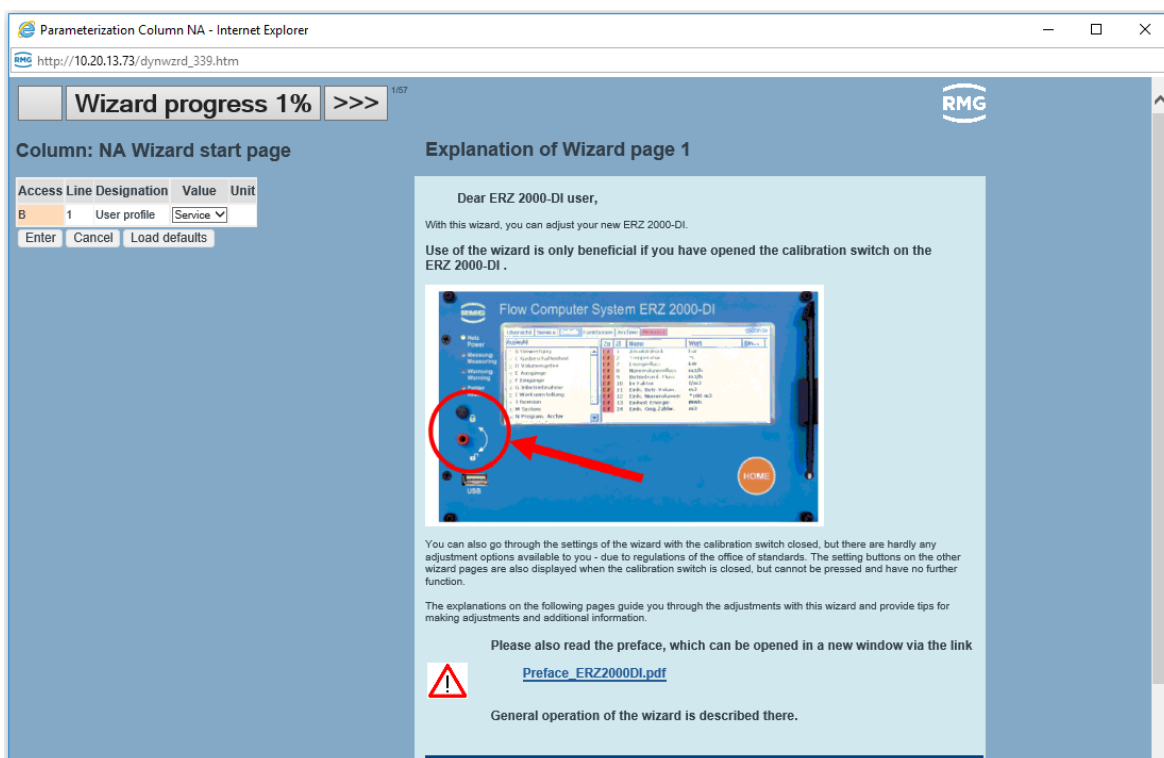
Parameterization Column NA - Internet Explorer

http://10.20.13.73/dynwzrd_339.htm

Wizard progress 1% >>> 1/57

RMG

Column: NA Wizard start page

| Access | Line | Designation | Value | Unit |
|---|---|---|---|---|
| B | 1 | User profile | Service | |

Enter Cancel Load defaults

Explanation of Wizard page 1

Dear ERZ 2000-DI user,

With this wizard, you can adjust your new ERZ 2000-DI.

Use of the wizard is only beneficial if you have opened the calibration switch on the ERZ 2000-DI .

RMG Flow Computer System ERZ 2000-DI

HOME

USB

You can also go through the settings of the wizard with the calibration switch closed, but there are hardly any adjustment options available to you - due to regulations of the office of standards. The setting buttons on the other wizard pages are also displayed when the calibration switch is closed, but cannot be pressed and have no further function.

The explanations on the following pages guide you through the adjustments with this wizard and provide tips for making adjustments and additional information.

Please also read the preface, which can be opened in a new window via the link

Preface_ERZ2000DI.pdf

General operation of the wizard is described there.